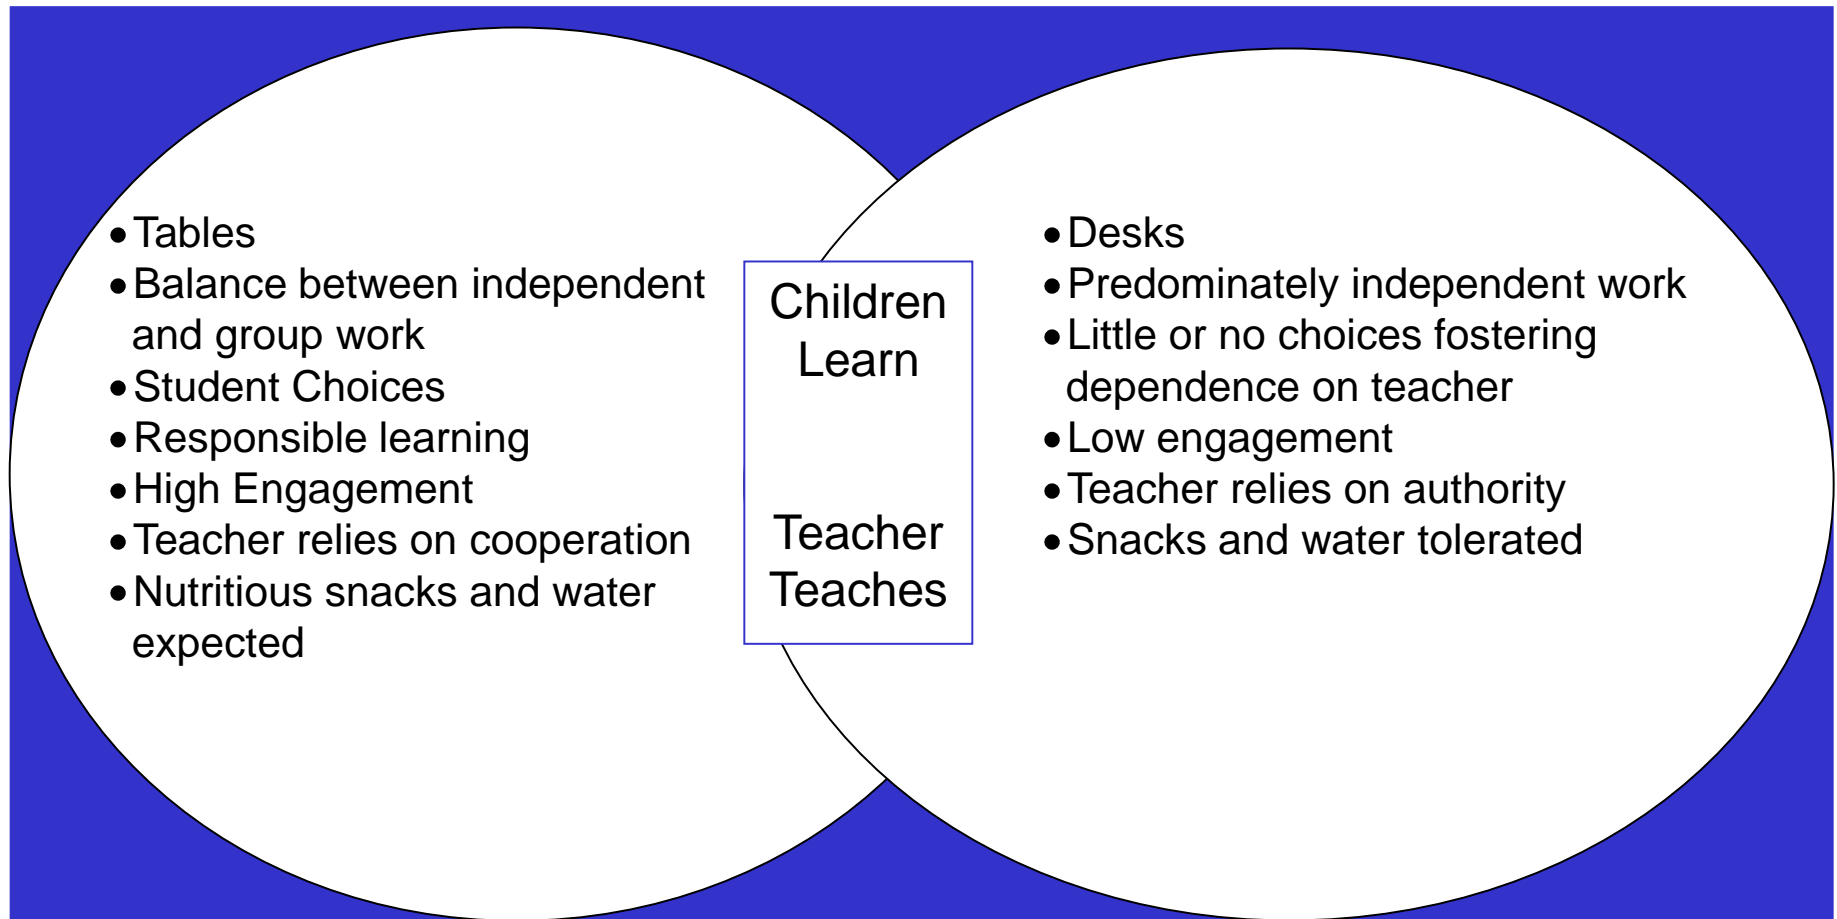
• Tables
• Balance between independent and group work
• Student Choices
• Responsible learning
• High Engagement
• Teacher relies on cooperation
• Nutritious snacks and water expected

Children Learn

Teacher Teaches

• Desks
• Predominately independent work
• Little or no choices fostering dependence on teacher
• Low engagement
• Teacher relies on authority
• Snacks and water tolerated